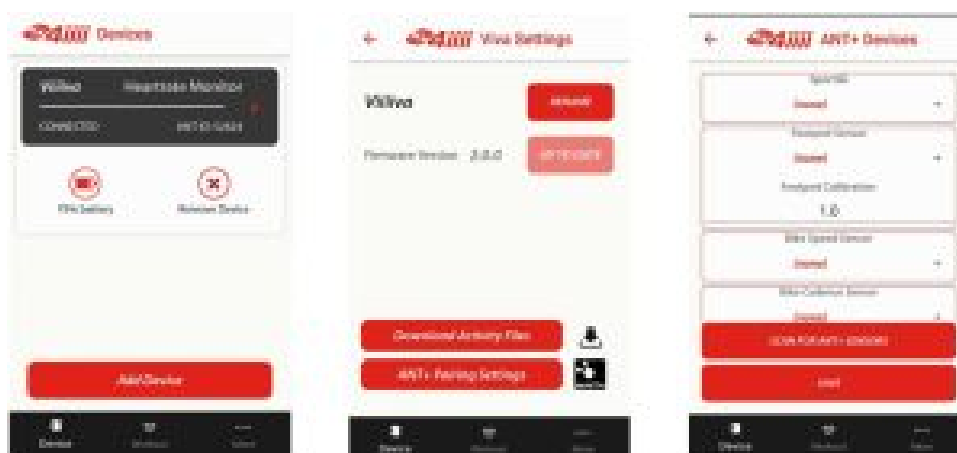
Devices

Viiiiva Heartrate Monitor

CONNECTED ANT ID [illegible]

Viiiiva Settings Remove Device

Add Device

Device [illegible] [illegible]

← Viiiiva Settings

Viiiiva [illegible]

Firmware Version 2.0.0 UP TO DATE

Download Activity Files

ANT+ Pairing Settings

Device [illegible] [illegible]

← ANT+ Devices

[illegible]

Unpaired

Footpod Sensor

Unpaired

Footpod Calibration

1.0

Bike Speed Sensor

Unpaired

Bike Cadence Sensor

Unpaired

SCAN FOR ANT+ SENSORS

SAVE

Device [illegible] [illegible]